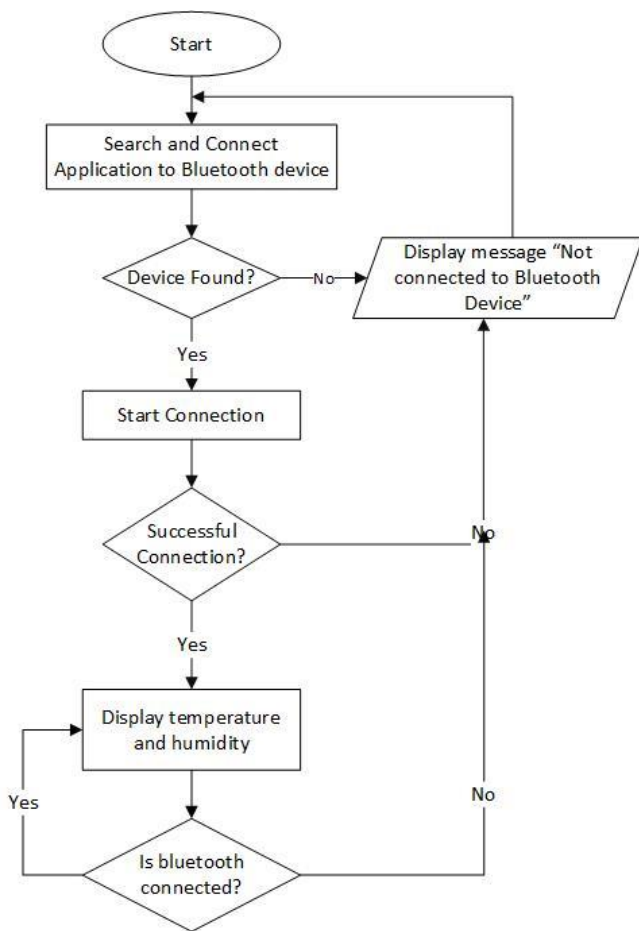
Start

Search and Connect Application to Bluetooth device

Device Found?

No

Display message “Not connected to Bluetooth Device”

Yes

Start Connection

Successful Connection?

No

Yes

Display temperature and humidity

Yes

No

Is bluetooth connected?